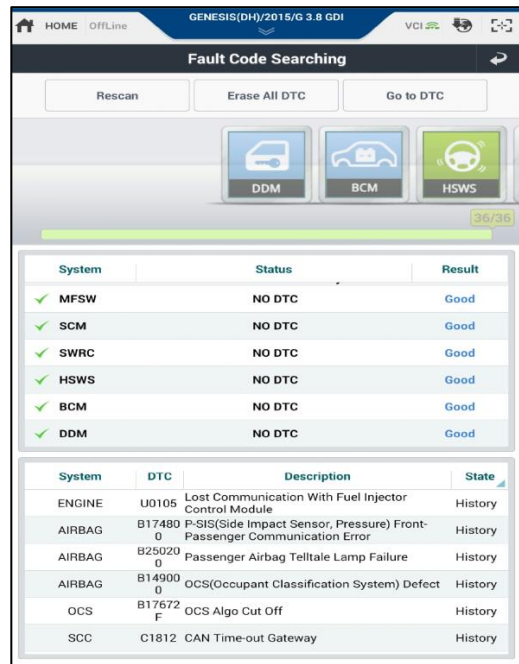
HOME OffLine

GENESIS(DH)/2015/G 3.8 GDI

VCI

Fault Code Searching

Rescan

Erase All DTC

Go to DTC

DDM

BCM

HSWS

36/36

| System | Status | Result |
|---|---|---|
| MFSW | NO DTC | Good |
| SCM | NO DTC | Good |
| SWRC | NO DTC | Good |
| HSWS | NO DTC | Good |
| BCM | NO DTC | Good |
| DDM | NO DTC | Good |

| System | DTC | Description | State |
|---|---|---|---|
| ENGINE | U0105 | Lost Communication With Fuel Injector Control Module | History |
| AIRBAG | B174800 | P-SIS(Side Impact Sensor, Pressure) Front-Passenger Communication Error | History |
| AIRBAG | B250200 | Passenger Airbag Telltale Lamp Failure | History |
| AIRBAG | B149000 | OCS(Occupant Classification System) Defect | History |
| OCS | B17672F | OCS Algo Cut Off | History |
| SCC | C1812 | CAN Time-out Gateway | History |